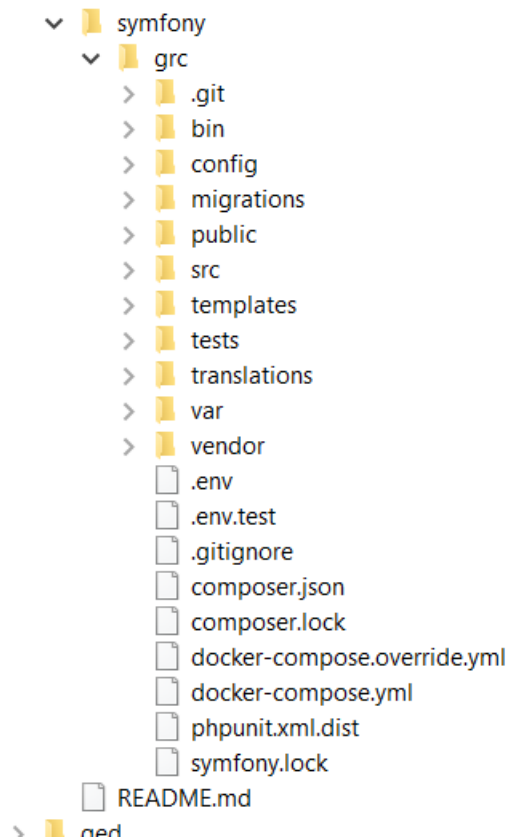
symfony
grc
.git
bin
config
migrations
public
src
templates
tests
translations
var
vendor
.env
.env.test
.gitignore
composer.json
composer.lock
docker-compose.override.yml
docker-compose.yml
phpunit.xml.dist
symfony.lock
README.md
ged